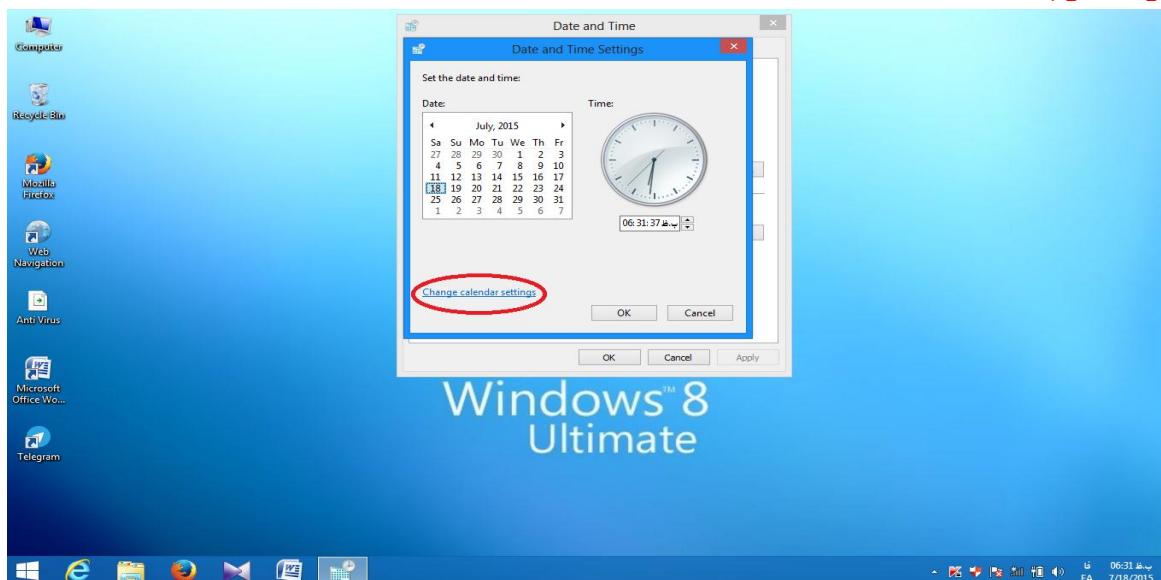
Computer

Recycle Bin

Mozilla Firefox

Web Navigation

Anti Virus

Microsoft Office Wo...

Telegram

Date and Time

Date and Time Settings

Set the date and time:

Date:

Time:

| Sa | Su | Mo | Tu | We | Th | Fr |
|---|---|---|---|---|---|---|
| 27 | 28 | 29 | 30 | 1 | 2 | 3 |
| 4 | 5 | 6 | 7 | 8 | 9 | 10 |
| 11 | 12 | 13 | 14 | 15 | 16 | 17 |
| 18 | 19 | 20 | 21 | 22 | 23 | 24 |
| 25 | 26 | 27 | 28 | 29 | 30 | 31 |
| 1 | 2 | 3 | 4 | 5 | 6 | 7 |

July, 2015

06:31:37 ب.ظ

Change calendar settings

OK

Cancel

OK

Cancel

Apply

Windows™ 8
Ultimate

FA

06:31 ب.ظ
7/18/2015